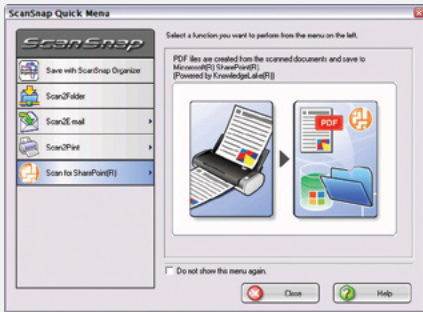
ScanSnap Quick Menu

ScanSnap

Save with ScanSnap Organizer

Scan2Folder

Scan2Email

Scan2Print

Scan for SharePoint(R)

Select a function you want to perform from the menu on the left.

PDF files are created from the scanned documents and save to Microsoft(R) SharePoint(R).
[Powered by KnowledgeLake(R)]

PDF

Do not show this menu again.

Close

Help